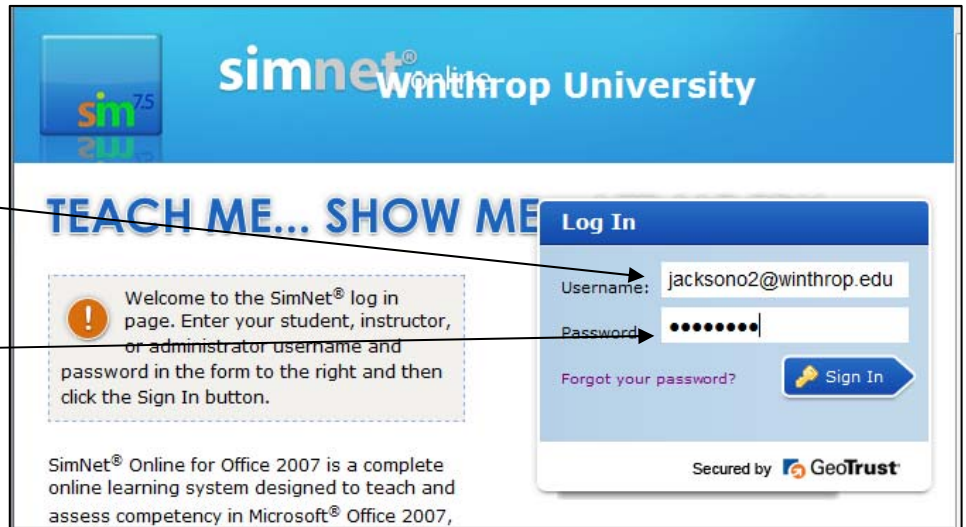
sim 7.5

simnet® online Winthrop University

TEACH ME... SHOW ME

Log In

Username: jacksono2@winthrop.edu

Password: ••••••••

Forgot your password?

Sign In

Secured by GeoTrust

Welcome to the SimNet® log in page. Enter your student, instructor, or administrator username and password in the form to the right and then click the Sign In button.

SimNet® Online for Office 2007 is a complete online learning system designed to teach and assess competency in Microsoft® Office 2007,